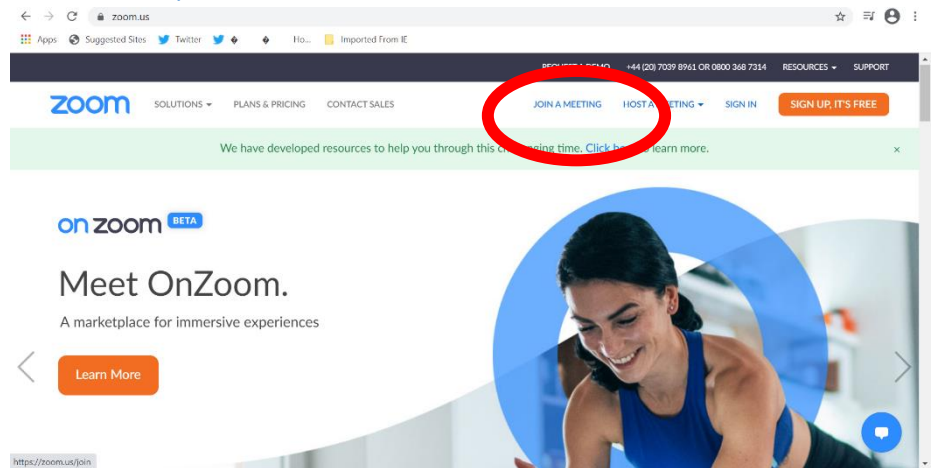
zoom.us

Apps Suggested Sites Twitter Ho... Imported From IE

REQUEST A DEMO +44 (20) 7039 8961 OR 0800 368 7314 RESOURCES SUPPORT

zoom SOLUTIONS PLANS & PRICING CONTACT SALES JOIN A MEETING HOST A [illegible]ETING SIGN IN SIGN UP, IT'S FREE

We have developed resources to help you through this c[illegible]ging time. Click he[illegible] learn more. ×

on zoom BETA

Meet OnZoom.

A marketplace for immersive experiences

Learn More

https://zoom.us/join